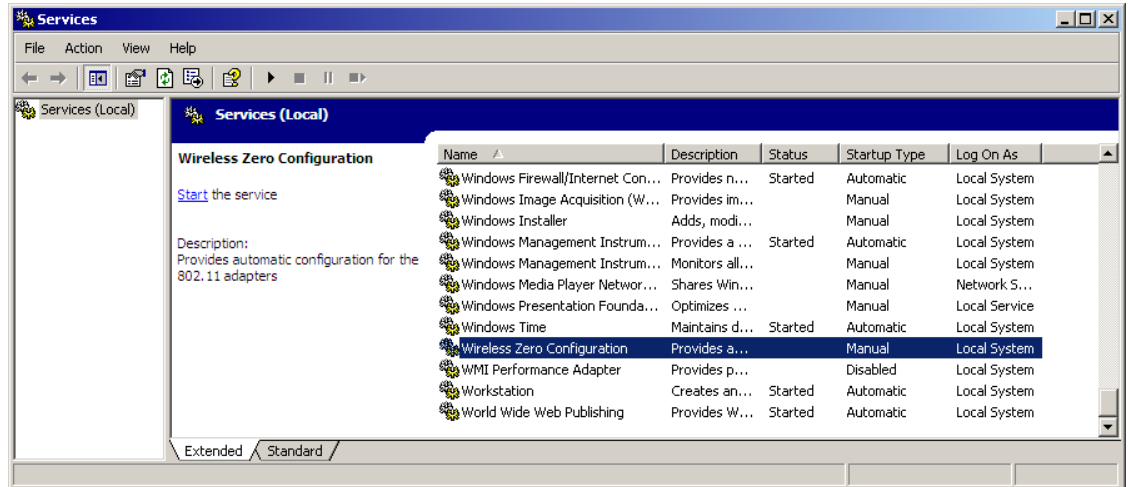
Services

File Action View Help

Services (Local)

Services (Local)

Wireless Zero Configuration

Start the service

Description:
Provides automatic configuration for the 802.11 adapters

| Name | Description | Status | Startup Type | Log On As |
|---|---|---|---|---|
| Windows Firewall/Internet Con... | Provides n... | Started | Automatic | Local System |
| Windows Image Acquisition (W... | Provides im... | | Manual | Local System |
| Windows Installer | Adds, modi... | | Manual | Local System |
| Windows Management Instrum... | Provides a ... | Started | Automatic | Local System |
| Windows Management Instrum... | Monitors all... | | Manual | Local System |
| Windows Media Player Networ... | Shares Win... | | Manual | Network S... |
| Windows Presentation Founda... | Optimizes ... | | Manual | Local Service |
| Windows Time | Maintains d... | Started | Automatic | Local System |
| Wireless Zero Configuration | Provides a... | | Manual | Local System |
| WMI Performance Adapter | Provides p... | | Disabled | Local System |
| Workstation | Creates an... | Started | Automatic | Local System |
| World Wide Web Publishing | Provides W... | Started | Automatic | Local System |

Extended Standard